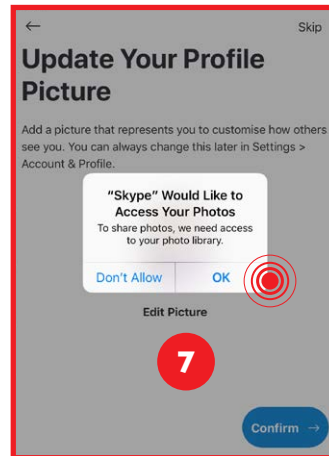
←

Skip

Update Your Profile Picture

Add a picture that represents you to customise how others see you. You can always change this later in Settings > Account & Profile.

"Skype" Would Like to Access Your Photos

To share photos, we need access to your photo library.

Don't Allow

OK

Edit Picture

7

Confirm →